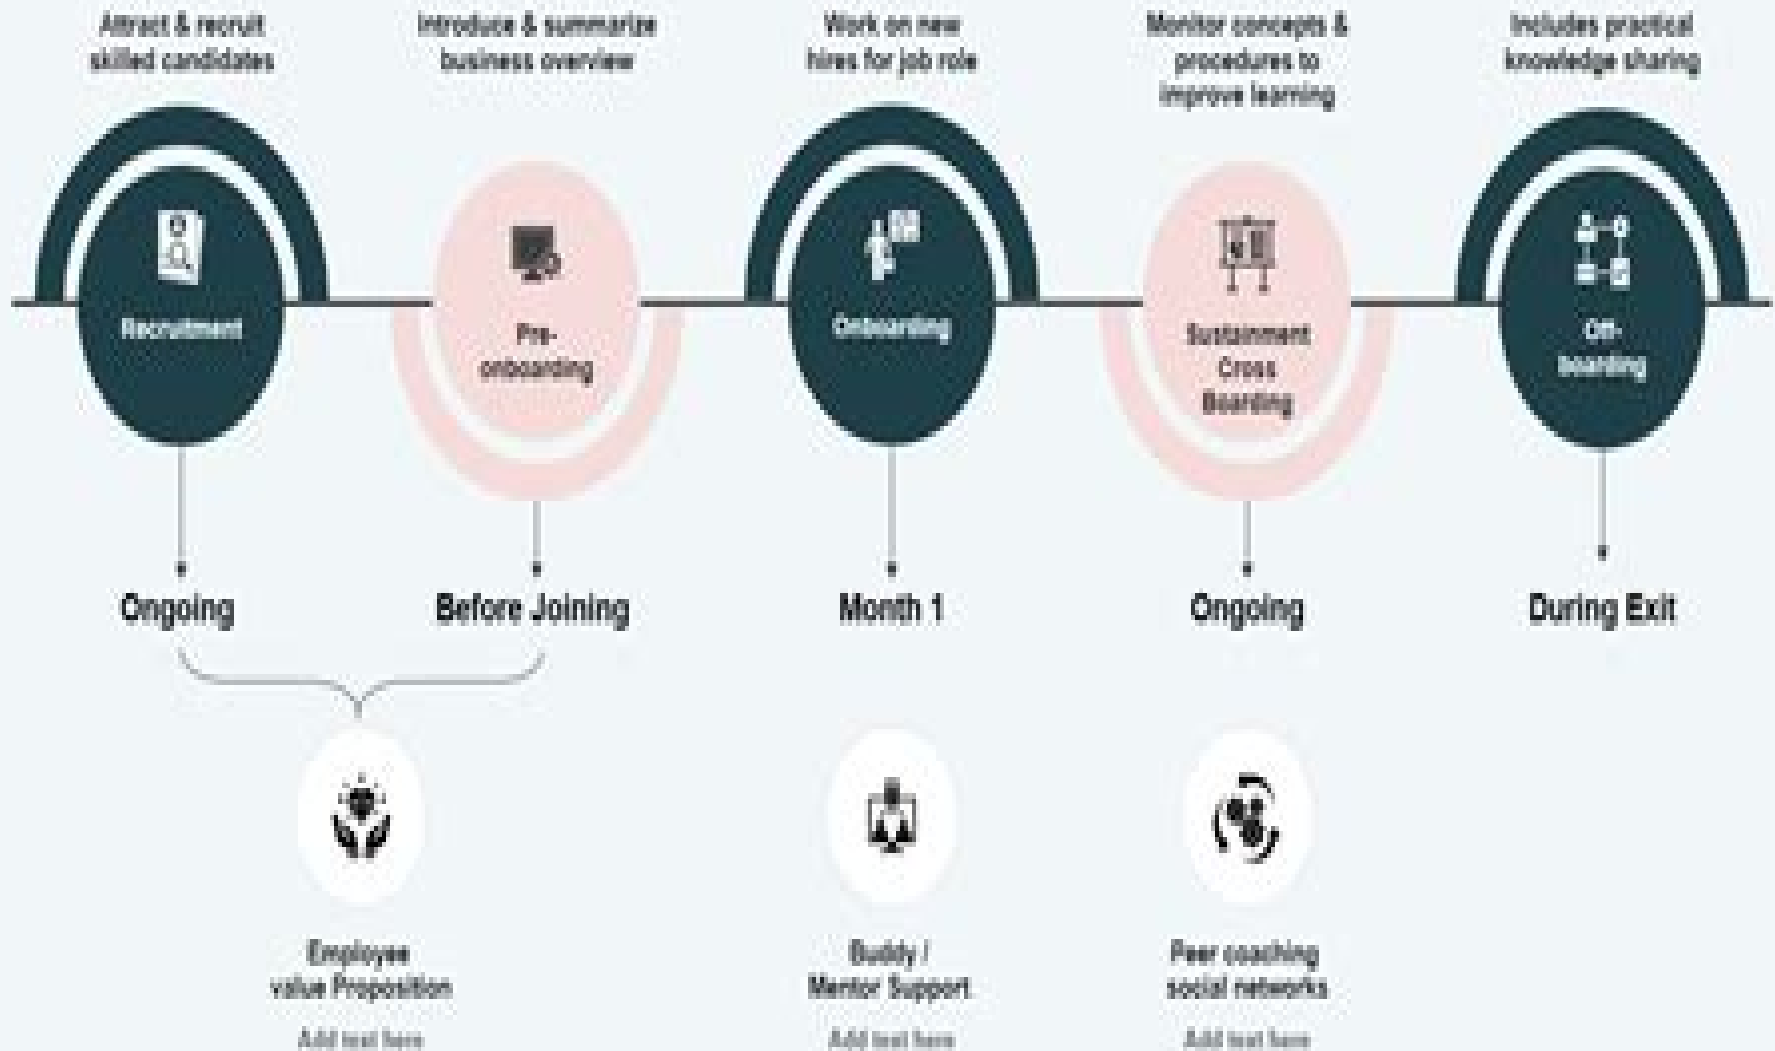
Attract & recruit skilled candidates

Introduce & summarize business overview

Work on new hires for job role

Monitor concepts & procedures to improve learning

Includes practical knowledge sharing

Recruitment

Pre-onboarding

Onboarding

Sustainment Cross Boarding

Off-boarding

Ongoing

Before Joining

Month 1

Ongoing

During Exit

Employee value Proposition

Add text here

Buddy / Mentor Support

Add text here

Peer coaching social networks

Add text here